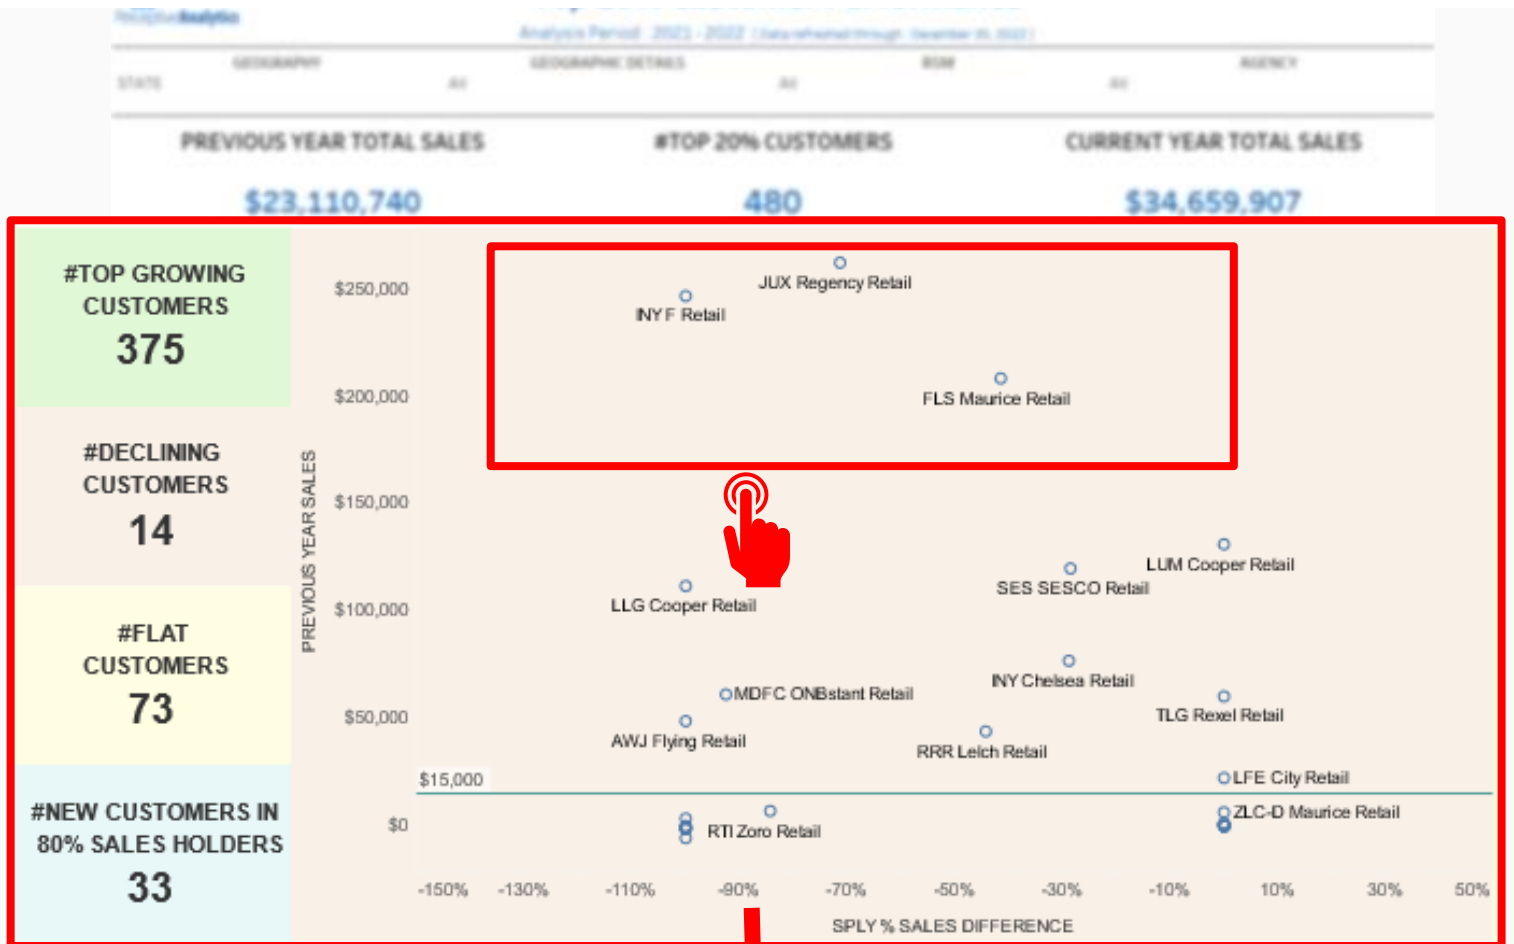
PerceptiveAnalytics

Analysis Period : 2021 - 2022 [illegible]

GEOGRAPHY GEOGRAPHIC DETAILS RSM AGENCY

STATE All All All All

PREVIOUS YEAR TOTAL SALES
$23,110,740

#TOP 20% CUSTOMERS
480

CURRENT YEAR TOTAL SALES
$34,659,907

#TOP GROWING CUSTOMERS
375

#DECLINING CUSTOMERS
14

#FLAT CUSTOMERS
73

#NEW CUSTOMERS IN 80% SALES HOLDERS
33

PREVIOUS YEAR SALES

$250,000
$200,000
$150,000
$100,000
$50,000
$15,000
$0

JUX Regency Retail
INY F Retail
FLS Maurice Retail
LUM Cooper Retail
SES SESCO Retail
LLG Cooper Retail
INY Chelsea Retail
MDFC ONBstant Retail
TLG Rexel Retail
AWJ Flying Retail
RRR Leich Retail
LFE City Retail
ZLC-D Maurice Retail
RTI Zoro Retail

-150% -130% -110% -90% -70% -50% -30% -10% 10% 30% 50%

SPLY % SALES DIFFERENCE